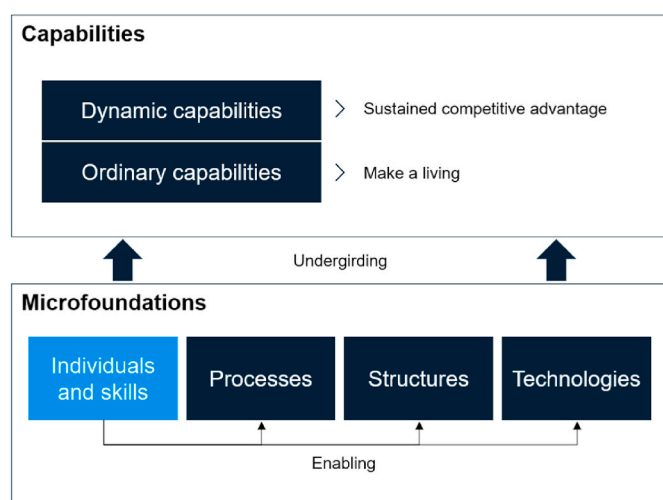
Capabilities

Dynamic capabilities

Sustained competitive advantage

Ordinary capabilities

Make a living

Undergirding

Microfoundations

Individuals and skills

Processes

Structures

Technologies

Enabling